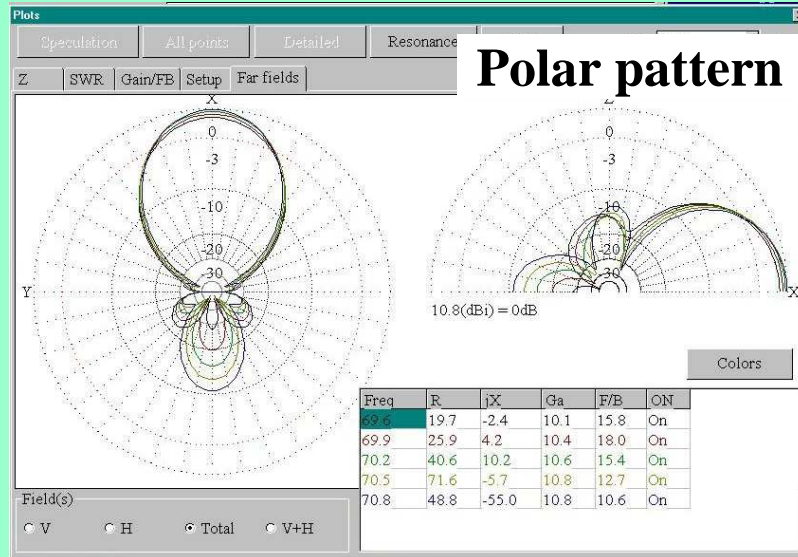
Plots

Speculation All points Detailed Resonance

Polar pattern

Z SWR Gain/FB Setup Far fields

X
0
-3
-10
-20
-30
Y

Z
0
-3
-10
-20
-30
X

10.8(dBi) = 0dB

Colors

| Freq | R | jX | Ga | F/B | ON |
|---|---|---|---|---|---|
| 69.6 | 19.7 | -2.4 | 10.1 | 15.8 | On |
| 69.9 | 25.9 | 4.2 | 10.4 | 18.0 | On |
| 70.2 | 40.6 | 10.2 | 10.6 | 15.4 | On |
| 70.5 | 71.6 | -5.7 | 10.8 | 12.7 | On |
| 70.8 | 48.8 | -55.0 | 10.8 | 10.6 | On |

Field(s)
V H Total V+H